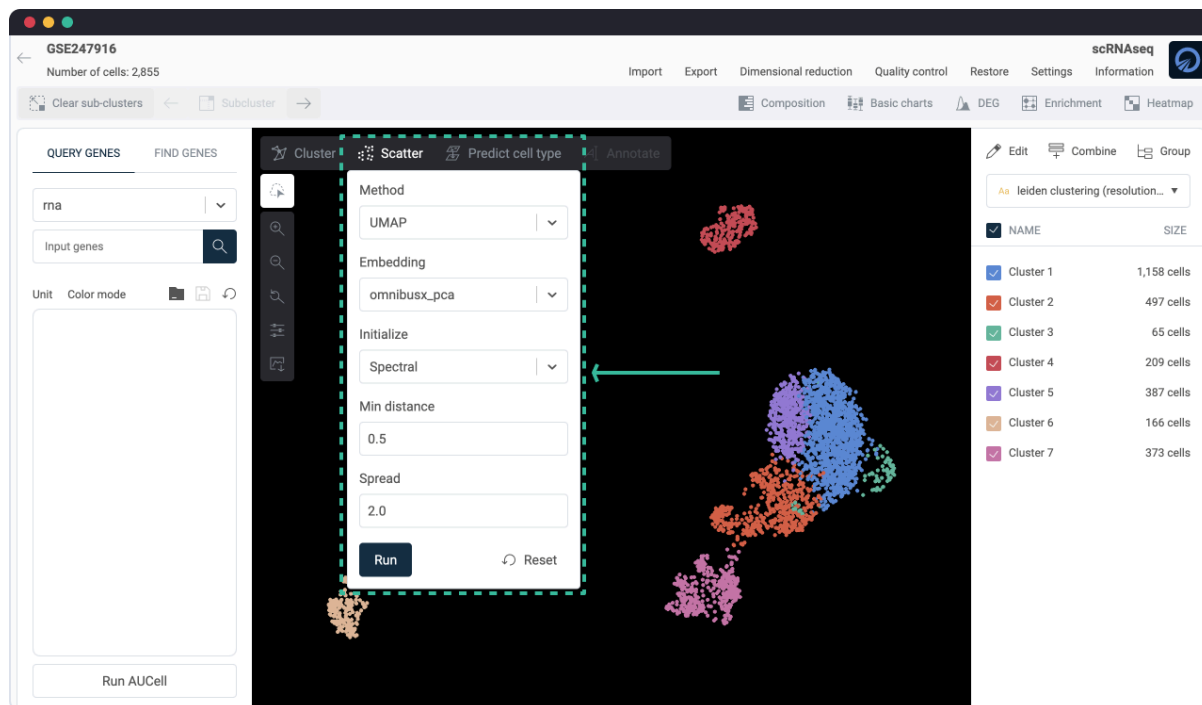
GSE247916
Number of cells: 2,855

scRNAseq

Import Export Dimensional reduction Quality control Restore Settings Information

Clear sub-clusters Subcluster

Composition Basic charts DEG Enrichment Heatmap

QUERY GENES FIND GENES

rna

Input genes

Unit Color mode

Run AUCell

Cluster Scatter Predict cell type Annotate

Method
UMAP
Embedding
omnibusx_pca
Initialize
Spectral
Min distance
0.5
Spread
2.0
Run Reset

Edit Combine Group

Aa leiden clustering (resolution...

| NAME | SIZE |
|---|---|
| Cluster 1 | 1,158 cells |
| Cluster 2 | 497 cells |
| Cluster 3 | 65 cells |
| Cluster 4 | 209 cells |
| Cluster 5 | 387 cells |
| Cluster 6 | 166 cells |
| Cluster 7 | 373 cells |